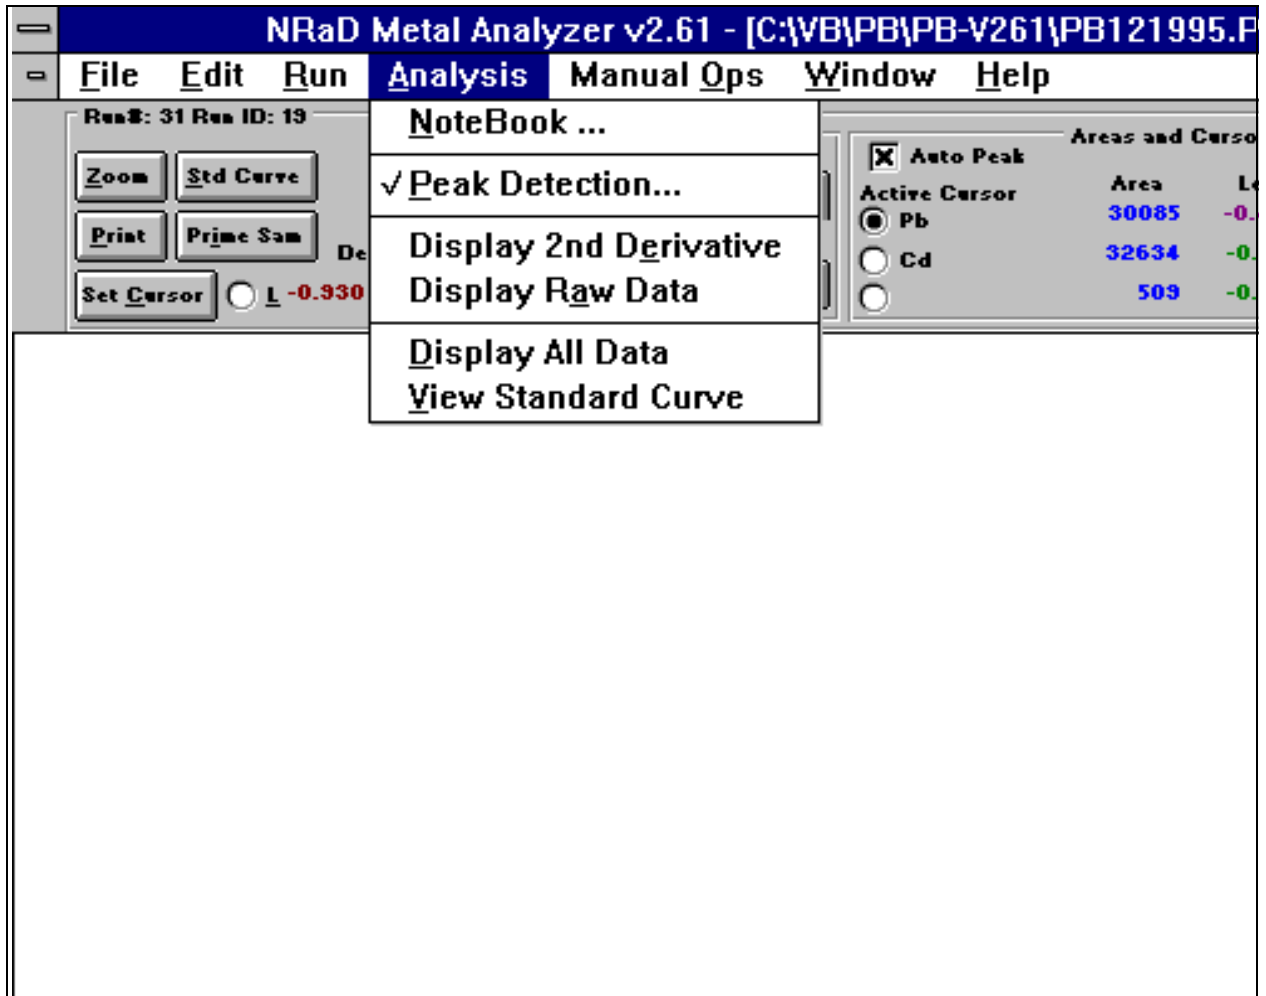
NRaD Metal Analyzer v2.61 - [C:\VB\PB\PB-V261\PB121995.P

File Edit Run Analysis Manual Ops Window Help

Run#: 31 Run ID: 19

Zoom Std Curve

Print Prime Sam

De

Set Cursor L -0.930

NoteBook ...

✓Peak Detection...

Display 2nd Derivative

Display Raw Data

Display All Data

View Standard Curve

Auto Peak

Areas and Curso

Active Cursor

Area

Le

Pb

30085

-0.

Cd

32634

-0.

509

-0.